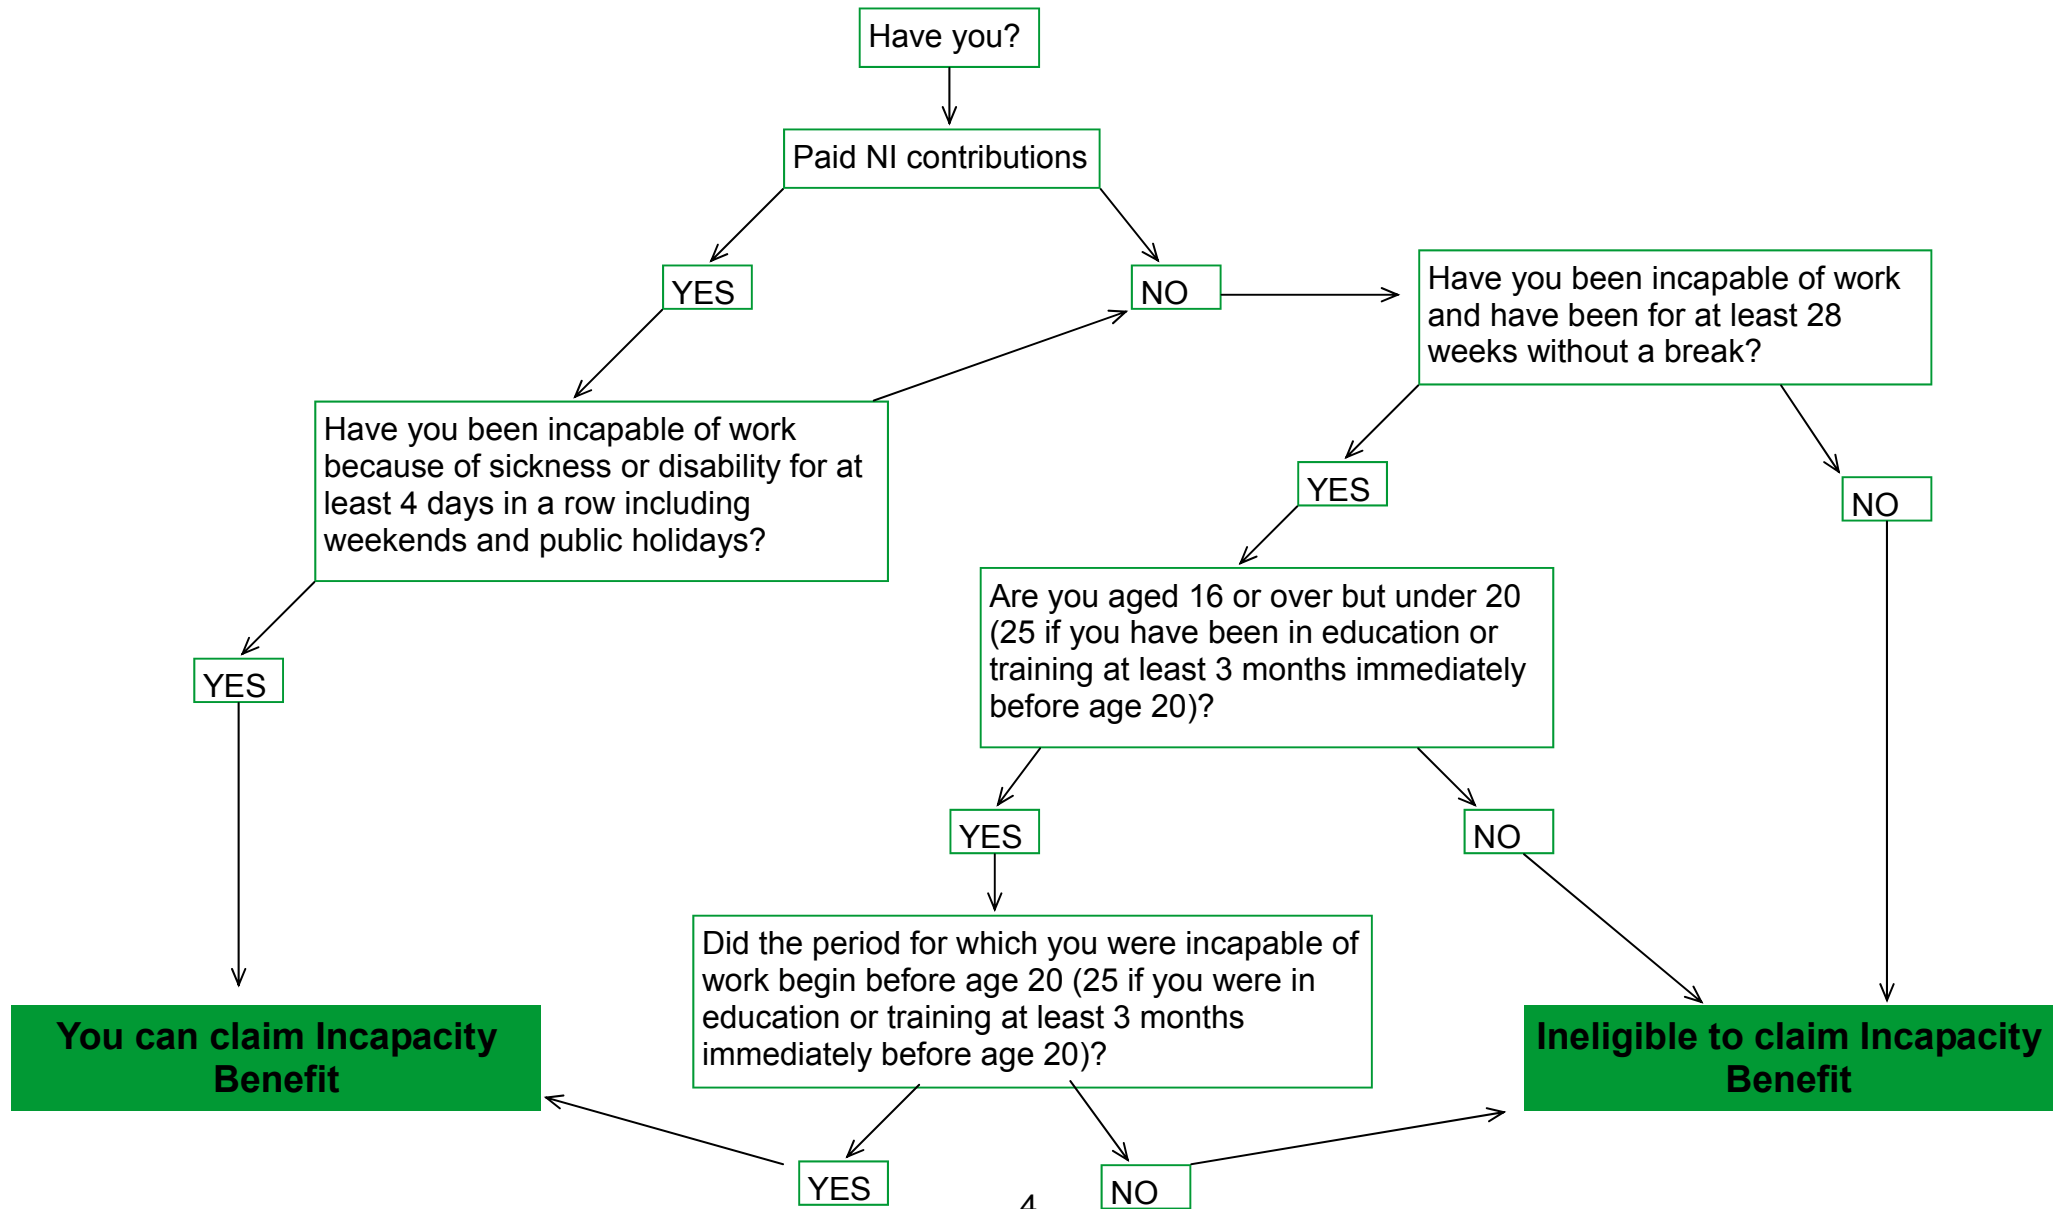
Have you?

Paid NI contributions

YES

NO

Have you been incapable of work and have been for at least 28 weeks without a break?

Have you been incapable of work because of sickness or disability for at least 4 days in a row including weekends and public holidays?

YES

NO

Are you aged 16 or over but under 20 (25 if you have been in education or training at least 3 months immediately before age 20)?

YES

YES

NO

Did the period for which you were incapable of work begin before age 20 (25 if you were in education or training at least 3 months immediately before age 20)?

You can claim Incapacity Benefit

Ineligible to claim Incapacity Benefit

YES

NO

4